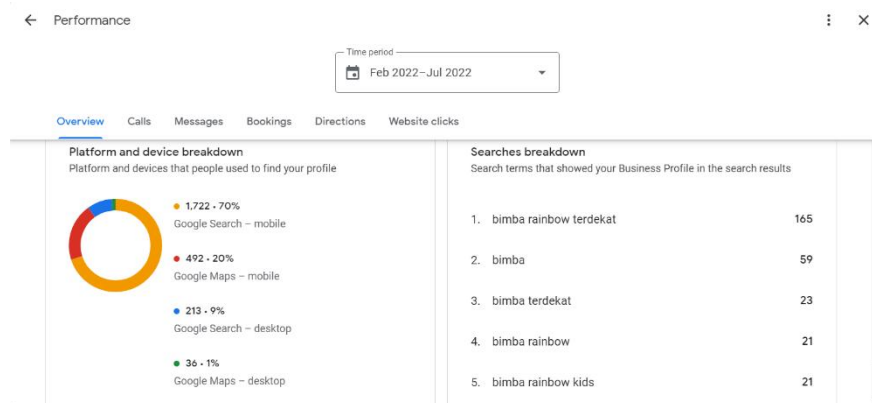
Performance

Time period
Feb 2022–Jul 2022

Overview Calls Messages Bookings Directions Website clicks

Platform and device breakdown
Platform and devices that people used to find your profile

1,722 • 70%
Google Search – mobile

492 • 20%
Google Maps – mobile

213 • 9%
Google Search – desktop

36 • 1%
Google Maps – desktop

Searches breakdown
Search terms that showed your Business Profile in the search results

| | | |
|---|---|---|
| 1. | bimba rainbow terdekat | 165 |
| 2. | bimba | 59 |
| 3. | bimba terdekat | 23 |
| 4. | bimba rainbow | 21 |
| 5. | bimba rainbow kids | 21 |